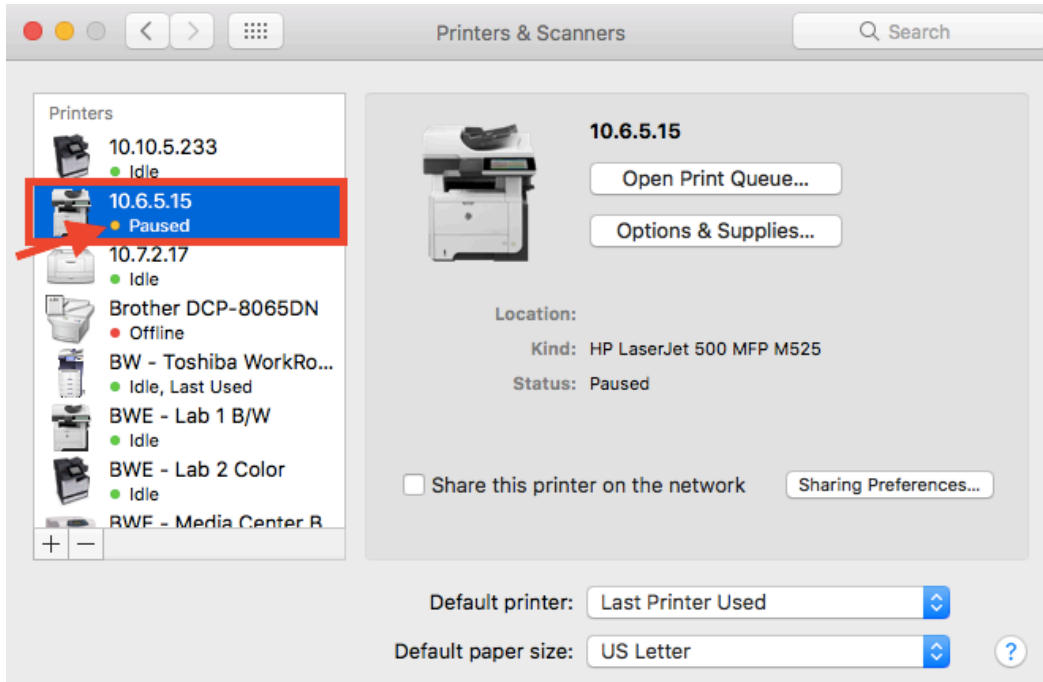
Printers & Scanners

Search

Printers

10.10.5.233
Idle

10.6.5.15
Paused

10.7.2.17
Idle

Brother DCP-8065DN
Offline

BW - Toshiba WorkRo...
Idle, Last Used

BWE - Lab 1 B/W
Idle

BWE - Lab 2 Color
Idle

BWE - Media Center B

+ −

10.6.5.15

Open Print Queue...

Options & Supplies...

Location:

Kind: HP LaserJet 500 MFP M525

Status: Paused

Share this printer on the network

Sharing Preferences...

Default printer: Last Printer Used

Default paper size: US Letter

?